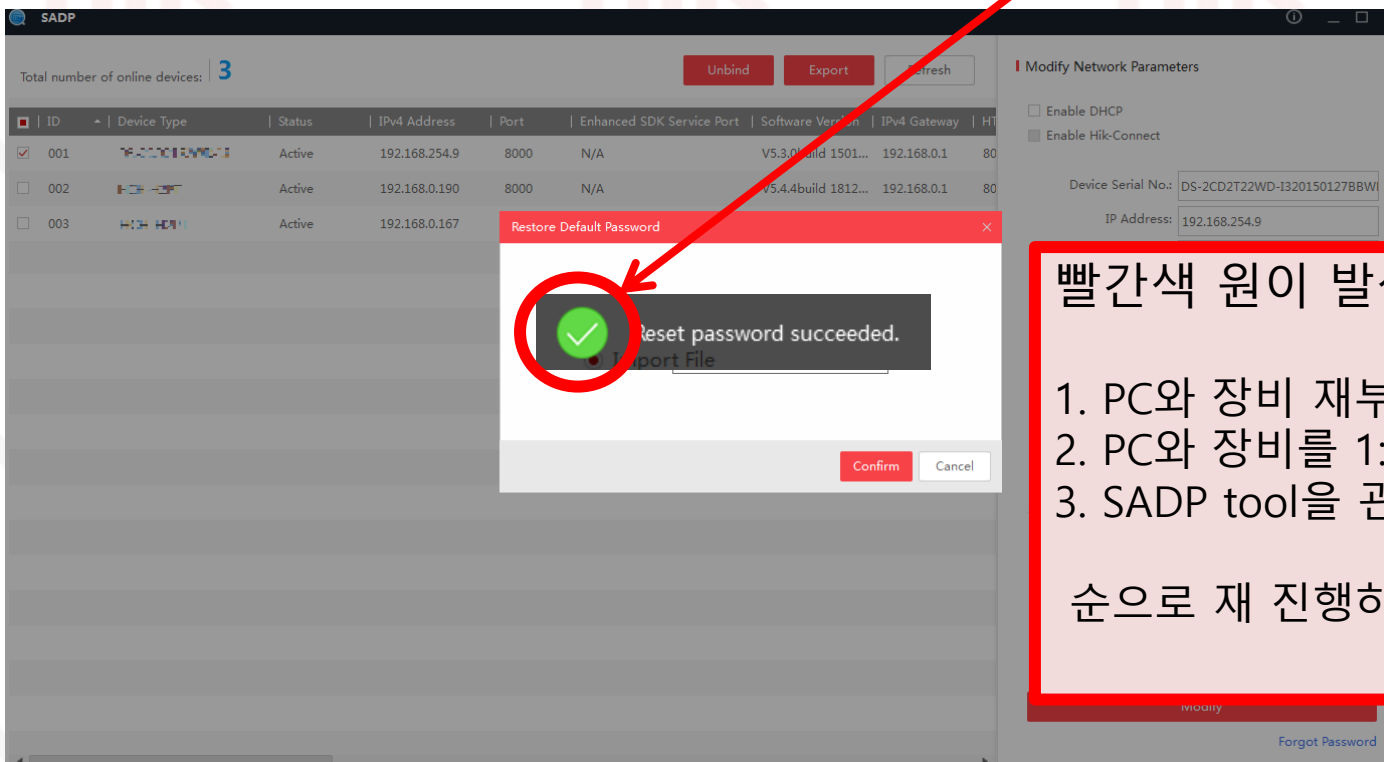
SADP

Total number of online devices: 3

Unbind Export Refresh

| | ID | Device Type | Status | IPv4 Address | Port | Enhanced SDK Service Port | Software Version | IPv4 Gateway | HT |
|---|---|---|---|---|---|---|---|---|---|
| ☑ | 001 | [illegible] | Active | 192.168.254.9 | 8000 | N/A | V5.3.0build 1501... | 192.168.0.1 | 80 |
| ☐ | 002 | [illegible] | Active | 192.168.0.190 | 8000 | N/A | V5.4.4build 1812... | 192.168.0.1 | 80 |
| ☐ | 003 | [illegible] | Active | 192.168.0.167 | | | | | |

Modify Network Parameters

Enable DHCP
Enable Hik-Connect

Device Serial No.: DS-2CD2T22WD-I320150127BBW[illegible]
IP Address: 192.168.254.9

Restore Default Password

Reset password succeeded.

Import File

Confirm Cancel

빨간색 원이 발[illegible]

1. PC와 장비 재부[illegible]
2. PC와 장비를 1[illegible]
3. SADP tool을 곤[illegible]

순으로 재 진행하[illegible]

Modify

Forgot Password